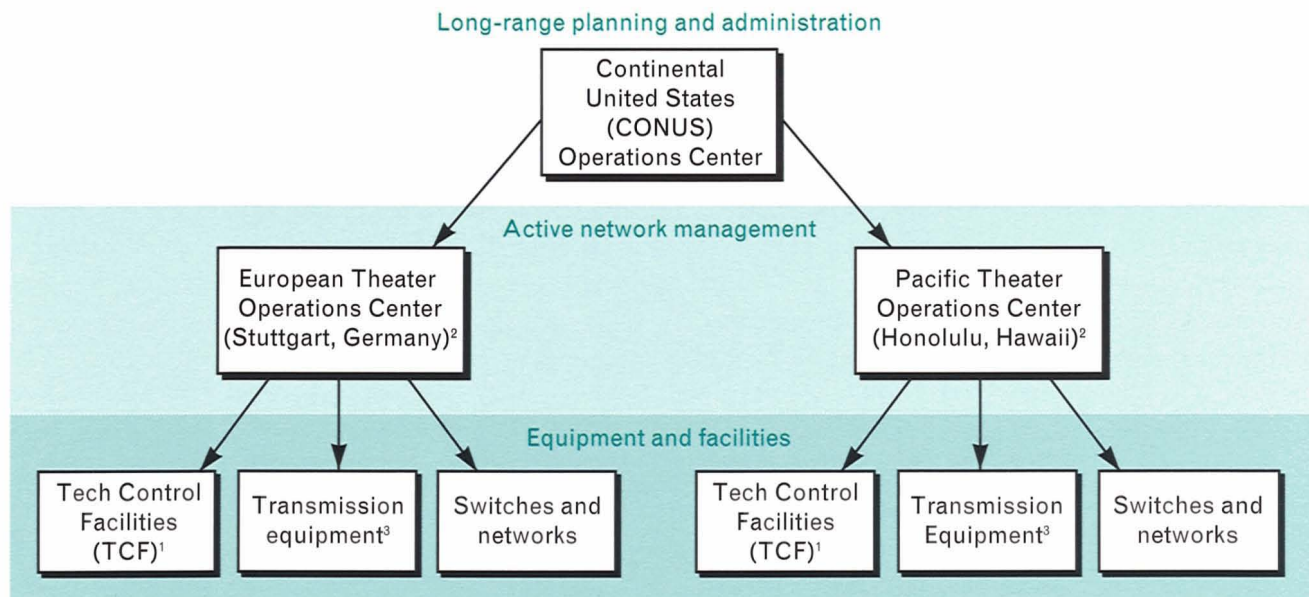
Long-range planning and administration

Continental United States (CONUS) Operations Center

Active network management

European Theater Operations Center (Stuttgart, Germany)$^2$

Pacific Theater Operations Center (Honolulu, Hawaii)$^2$

Equipment and facilities

Tech Control Facilities (TCF)$^1$

Transmission equipment$^3$

Switches and networks

Tech Control Facilities (TCF)$^1$

Transmission Equipment$^3$

Switches and networks